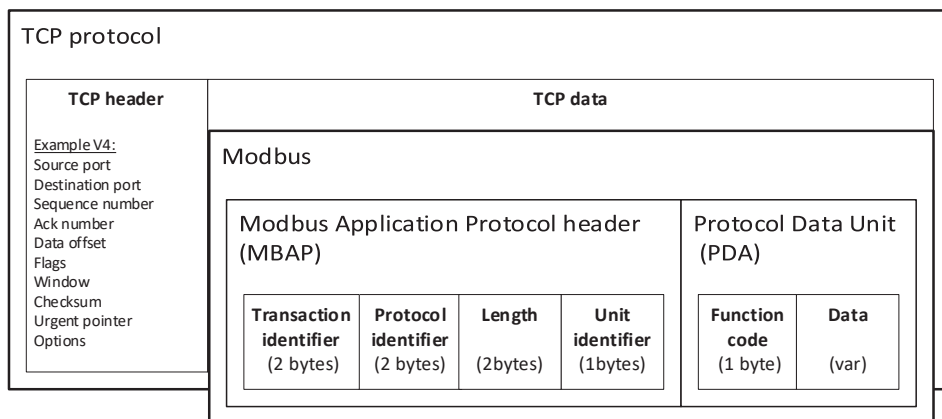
TCP protocol

TCP header

TCP data

Example V4:
Source port
Destination port
Sequence number
Ack number
Data offset
Flags
Window
Checksum
Urgent pointer
Options

Modbus

Modbus Application Protocol header (MBAP)

| Transaction identifier (2 bytes) | Protocol identifier (2 bytes) | Length (2bytes) | Unit identifier (1bytes) |
|---|---|---|---|

Protocol Data Unit (PDA)

| Function code (1 byte) | Data (var) |
|---|---|